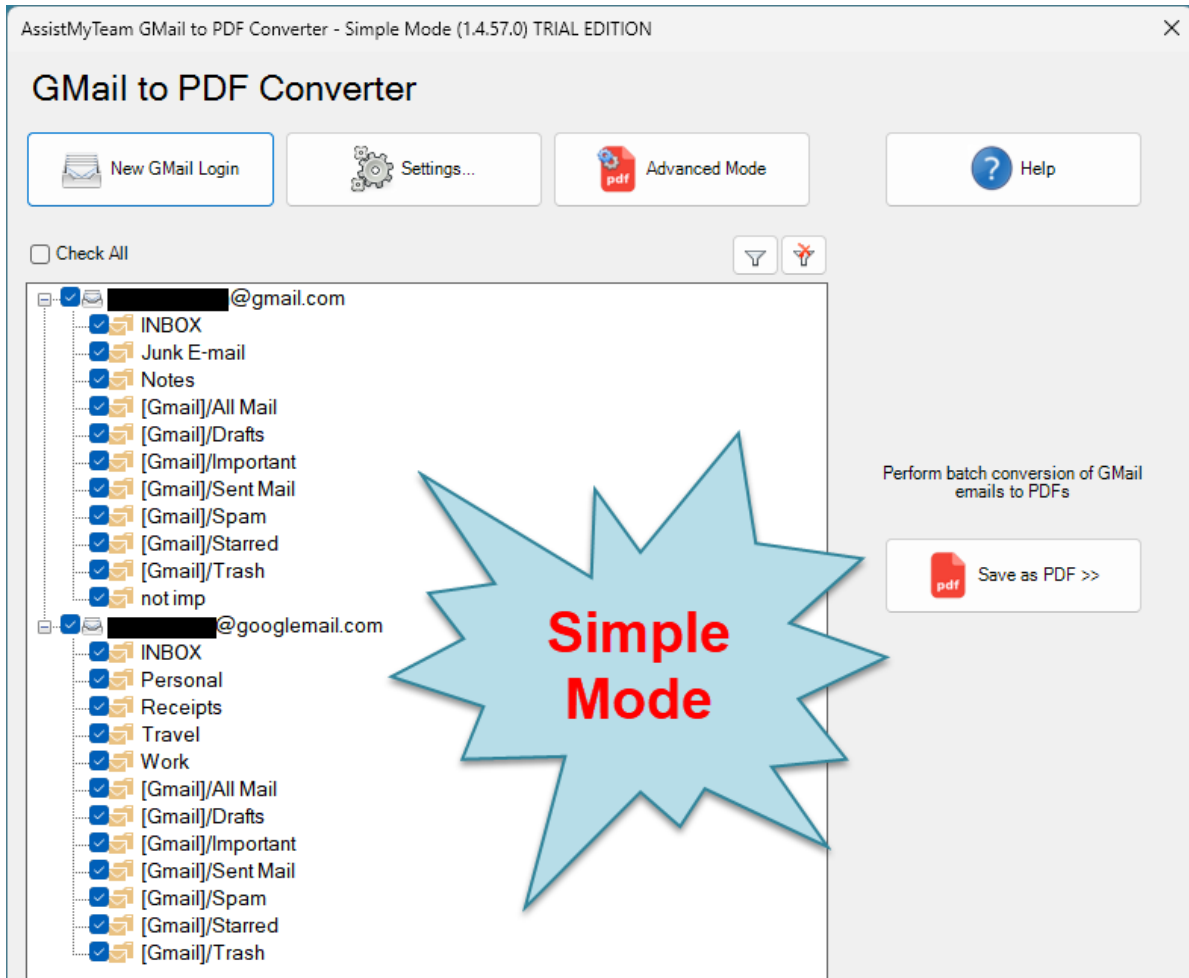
AssistMyTeam GMail to PDF Converter - Simple Mode (1.4.57.0) TRIAL EDITION

GMail to PDF Converter

New GMail Login

Settings...

pdf Advanced Mode

Help

Check All

@gmail.com
INBOX
Junk E-mail
Notes
[Gmail]/All Mail
[Gmail]/Drafts
[Gmail]/Important
[Gmail]/Sent Mail
[Gmail]/Spam
[Gmail]/Starred
[Gmail]/Trash
not imp
@googlemail.com
INBOX
Personal
Receipts
Travel
Work
[Gmail]/All Mail
[Gmail]/Drafts
[Gmail]/Important
[Gmail]/Sent Mail
[Gmail]/Spam
[Gmail]/Starred
[Gmail]/Trash

Simple Mode

Perform batch conversion of GMail emails to PDFs

pdf Save as PDF >>